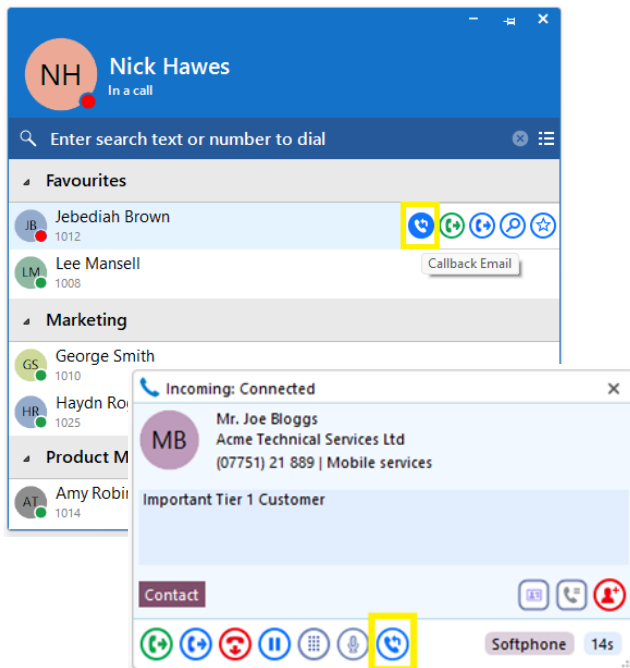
NH

Nick Hawes
In a call

Enter search text or number to dial

Favourites

JB
Jebediah Brown
1012

Callback Email

LM
Lee Mansell
1008

Marketing

GS
George Smith
1010

HR
Haydn Ro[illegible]
1025

Product M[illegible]

AT
Amy Robin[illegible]
1014

Incoming: Connected

MB
Mr. Joe Bloggs
Acme Technical Services Ltd
(07751) 21 889 | Mobile services

Important Tier 1 Customer

Contact

Softphone
14s